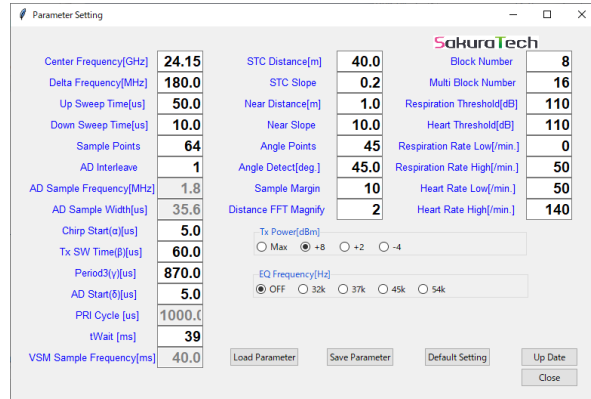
Parameter Setting

SakuraTech

Center Frequency[GHz] 24.15
Delta Frequency[MHz] 180.0
Up Sweep Time[us] 50.0
Down Sweep Time[us] 10.0
Sample Points 64
AD Interleave 1
AD Sample Frequency[MHz] 1.8
AD Sample Width[us] 35.6
Chirp Start(α)[us] 5.0
Tx SW Time(β)[us] 60.0
Period3(γ)[us] 870.0
AD Start(δ)[us] 5.0
PRI Cycle [us] 1000.0
tWait [ms] 39
VSM Sample Frequency[ms] 40.0

STC Distance[m] 40.0
STC Slope 0.2
Near Distance[m] 1.0
Near Slope 10.0
Angle Points 45
Angle Detect[deg.] 45.0
Sample Margin 10
Distance FFT Magnify 2

Block Number 8
Multi Block Number 16
Respiration Threshold[dB] 110
Heart Threshold[dB] 110
Respiration Rate Low[/min.] 0
Respiration Rate High[/min.] 50
Heart Rate Low[/min.] 50
Heart Rate High[/min.] 140

Tx Power[dBm]
Max +8 +2 -4

EQ Frequency[Hz]
OFF 32k 37k 45k 54k

Load Parameter
Save Parameter
Default Setting
Up Date
Close